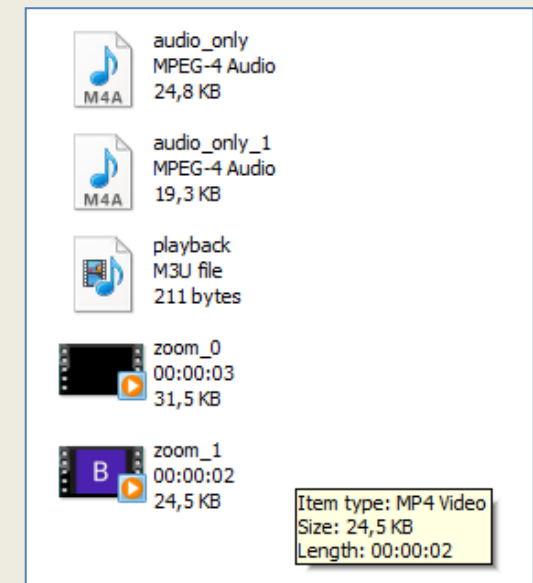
M4A
audio_only
MPEG-4 Audio
24,8 KB

M4A
audio_only_1
MPEG-4 Audio
19,3 KB

playback
M3U file
211 bytes

zoom_0
00:00:03
31,5 KB

B
zoom_1
00:00:02
24,5 KB

Item type: MP4 Video
Size: 24,5 KB
Length: 00:00:02